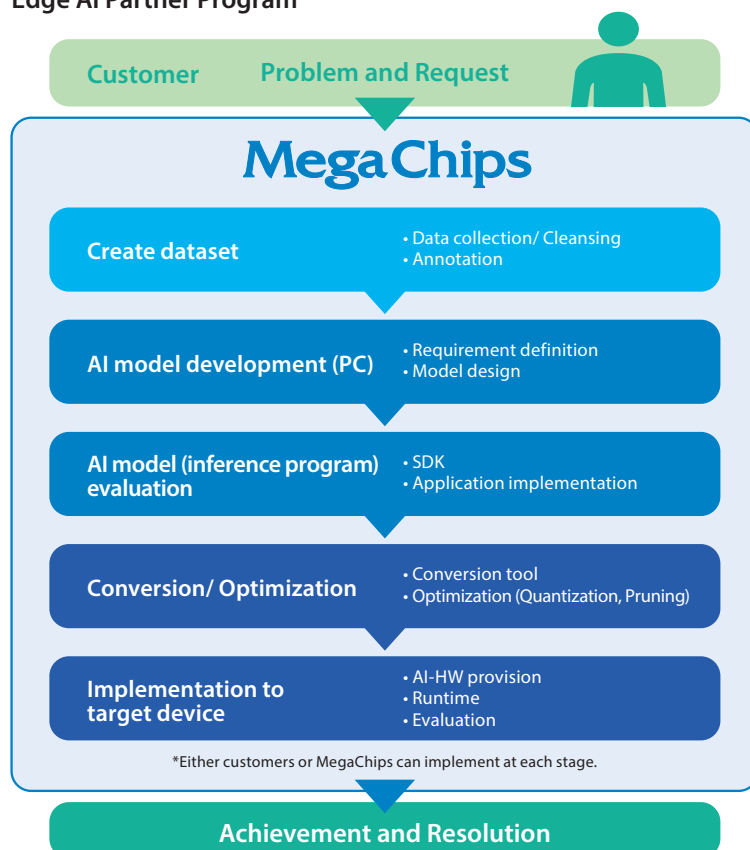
Edge AI Partner Program

Customer

Problem and Request

MegaChips

Create dataset
• Data collection/ Cleansing
• Annotation

AI model development (PC)
• Requirement definition
• Model design

AI model (inference program) evaluation
• SDK
• Application implementation

Conversion/ Optimization
• Conversion tool
• Optimization (Quantization, Pruning)

Implementation to target device
• AI-HW provision
• Runtime
• Evaluation

*Either customers or MegaChips can implement at each stage.

Achievement and Resolution